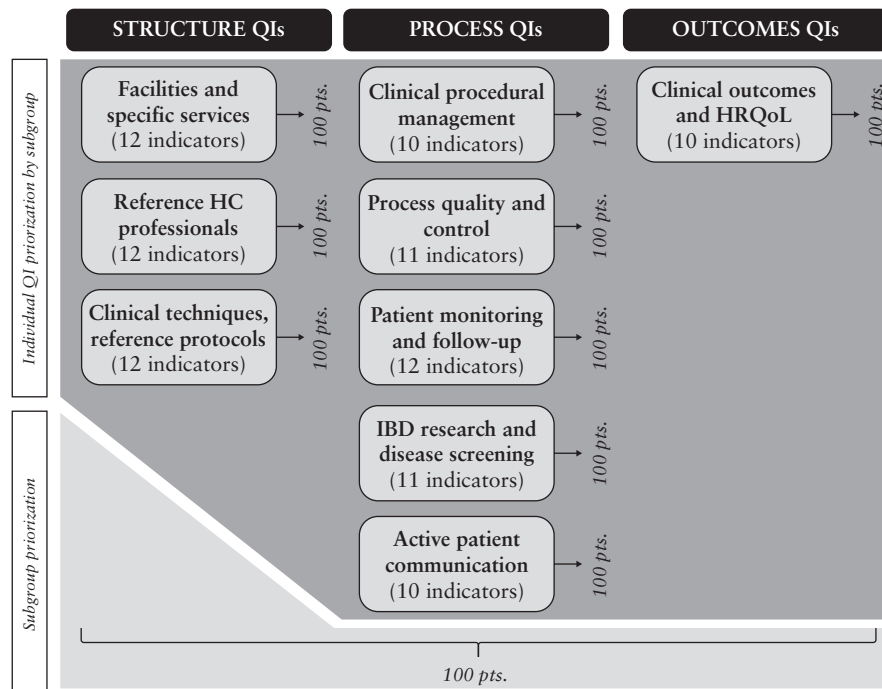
STRUCTURE QIs

PROCESS QIs

OUTCOMES QIs

Individual QI priorization by subgroup

Subgroup priorization

Facilities and specific services (12 indicators)

100 pts.

Reference HC professionals (12 indicators)

100 pts.

Clinical techniques, reference protocols (12 indicators)

100 pts.

Clinical procedural management (10 indicators)

100 pts.

Process quality and control (11 indicators)

100 pts.

Patient monitoring and follow-up (12 indicators)

100 pts.

IBD research and disease screening (11 indicators)

100 pts.

Active patient communication (10 indicators)

100 pts.

Clinical outcomes and HRQoL (10 indicators)

100 pts.

100 pts.